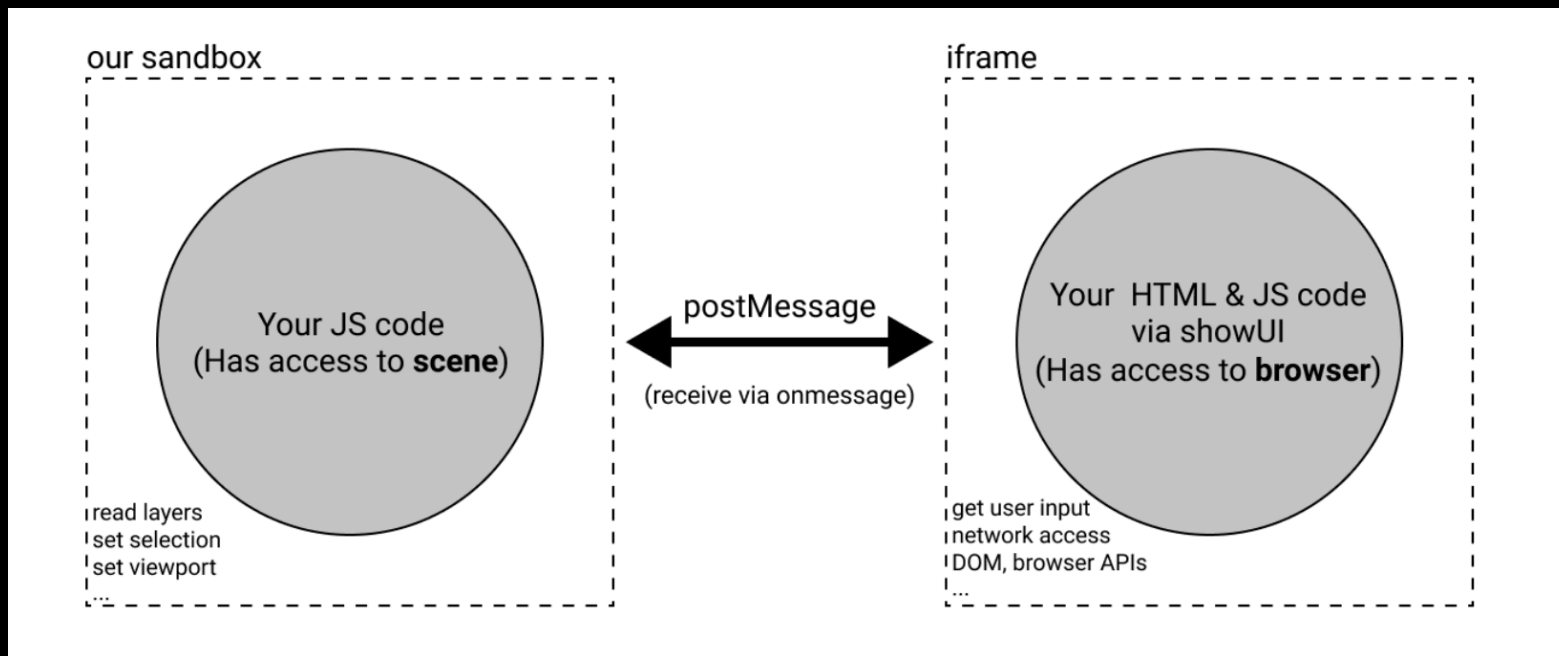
our sandbox

Your JS code
(Has access to **scene**)

read layers
set selection
set viewport
...

postMessage

(receive via onmessage)

iframe

Your HTML & JS code
via showUI
(Has access to **browser**)

get user input
network access
DOM, browser APIs
...